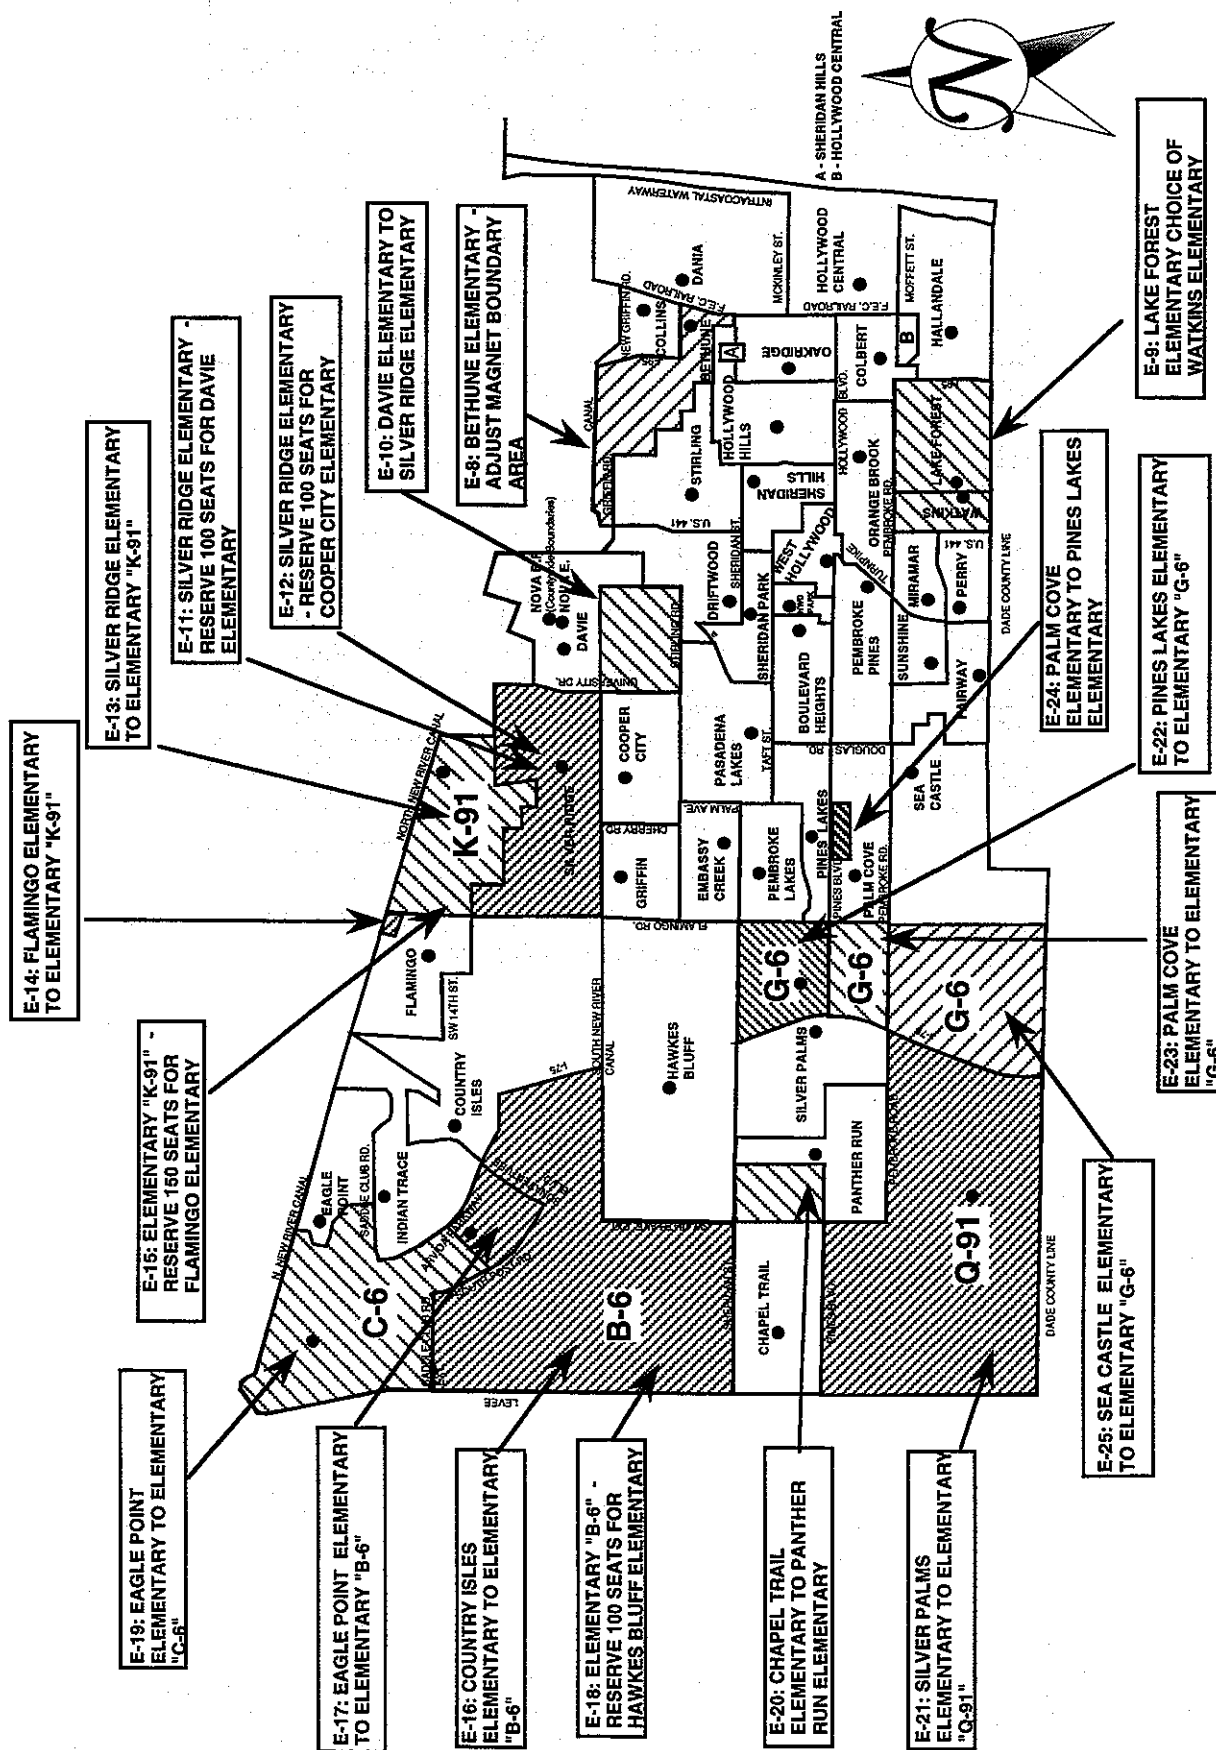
E-14: FLAMINGO ELEMENTARY TO ELEMENTARY "K-91"

E-13: SILVER RIDGE ELEMENTARY TO ELEMENTARY "K-91"

E-11: SILVER RIDGE ELEMENTARY - RESERVE 100 SEATS FOR DAVIE ELEMENTARY

E-12: SILVER RIDGE ELEMENTARY - RESERVE 100 SEATS FOR COOPER CITY ELEMENTARY

E-10: DAVIE ELEMENTARY TO SILVER RIDGE ELEMENTARY

E-8: BETHUNE ELEMENTARY - ADJUST MAGNET BOUNDARY AREA

A - SHERIDAN HILLS
B - HOLLYWOOD CENTRAL

E-9: LAKE FOREST ELEMENTARY CHOICE OF WATKINS ELEMENTARY

E-15: ELEMENTARY "K-91" - RESERVE 150 SEATS FOR FLAMINGO ELEMENTARY

E-24: PALM COVE ELEMENTARY TO PINES LAKES ELEMENTARY

E-22: PINES LAKES ELEMENTARY TO ELEMENTARY "G-6"

E-19: EAGLE POINT ELEMENTARY TO ELEMENTARY "C-6"

E-17: EAGLE POINT ELEMENTARY TO ELEMENTARY "B-6"

E-16: COUNTRY ISLES ELEMENTARY TO ELEMENTARY "B-6"

E-18: ELEMENTARY "B-6" - RESERVE 100 SEATS FOR HAWKES BLUFF ELEMENTARY

E-20: CHAPEL TRAIL ELEMENTARY TO PANTHER RUN ELEMENTARY

E-21: SILVER PALMS ELEMENTARY TO ELEMENTARY "Q-91"

E-25: SEA CASTLE ELEMENTARY TO ELEMENTARY "G-6"

E-23: PALM COVE ELEMENTARY TO ELEMENTARY "G-6"

C-6 EAGLE POINT N. NEW RIVER CANAL SADDLE CLUB RD. INDIAN TRACE COUNTRY ISLES FLAMINGO SW 14TH ST. K-91 NORTH NEW RIVER CANAL SILVER RIDGE B-6 LEVEE HAWKES BLUFF SOUTH NEW RIVER CANAL I-75 GRIFFIN CHERRY RD. EMBASSY CREEK PEMBROKE LAKES PINES LAKES PALM COVE PINES BLVD. FLAMINGO RD. PALM AVE. COOPER CITY PASADENA LAKES TAFT ST. BOULEVARD HEIGHTS DOUGLAS RD. SEA CASTLE G-6 G-6 G-6 SILVER PALMS PANTHER RUN CHAPEL TRAIL Q-91 DADE COUNTY LINE UNIVERSITY DR. NOVA E.P. NOVA E. DAVIE STIRLING RD. DRIFTWOOD SHERIDAN PARK SHERIDAN ST. WEST HOLLYWOOD PEMBROKE PINES SUNSHINE MIRAMAR PERRY FAIRWAY TURNPIKE U.S. 441 SHERIDAN HILLS STIRLING HOLLYWOOD HILLS ORANGE BROOK PEMBROKE RD. WATKINS LAKE FOREST HOLLYWOOD BLVD. COLBERT OAKRIDGE BETHUNE COLLINS DANIA NEW GRIFFIN RD. F.E.C. RAILROAD CANAL MCKINLEY ST. HOLLYWOOD CENTRAL MOFFETT ST. HALLANDALE INTRACOASTAL WATERWAY A B